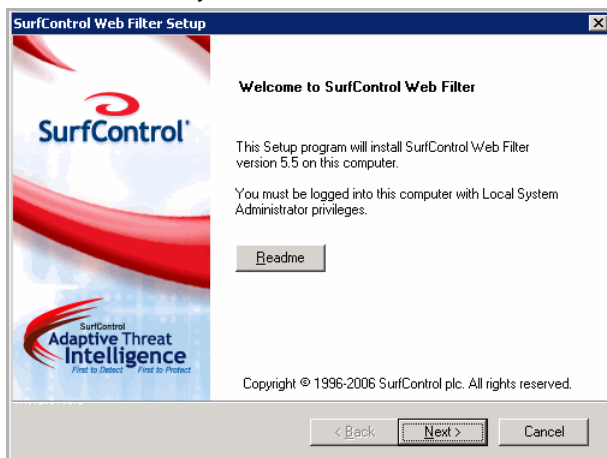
SurfControl Web Filter Setup

SurfControl

SurfControl
Adaptive Threat
Intelligence
First to Detect First to Protect

Welcome to SurfControl Web Filter

This Setup program will install SurfControl Web Filter version 5.5 on this computer.

You must be logged into this computer with Local System Administrator privileges.

Readme

Copyright © 1996-2006 SurfControl plc. All rights reserved.

< Back
Next >
Cancel